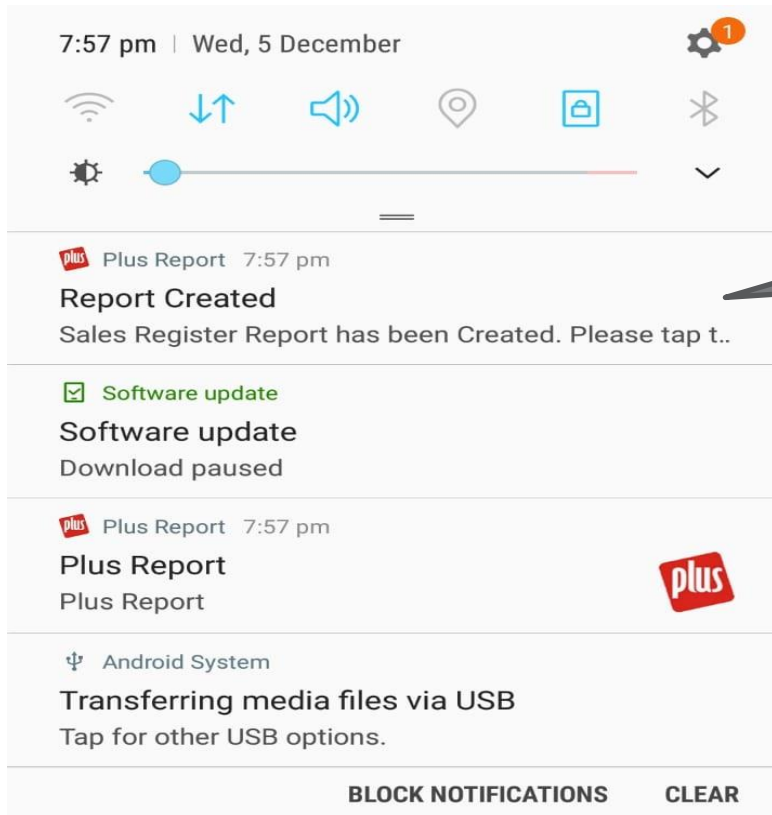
7:57 pm | Wed, 5 December

1

Plus Report 7:57 pm
Report Created
Sales Register Report has been Created. Please tap t..

Software update
Software update
Download paused

Plus Report 7:57 pm
Plus Report
Plus Report

plus

Android System
Transferring media files via USB
Tap for other USB options.

BLOCK NOTIFICATIONS CLEAR